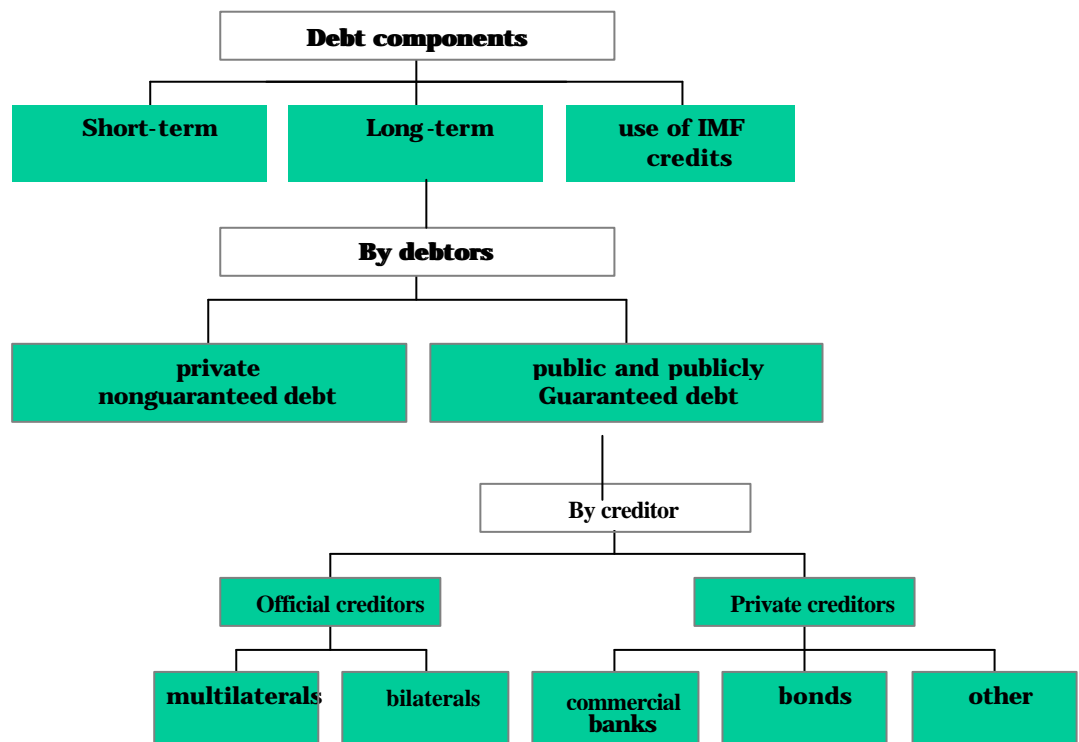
Debt components

Short-term

Long-term

use of IMF credits

By debtors

private nonguaranteed debt

public and publicly Guaranteed debt

By creditor

Official creditors

Private creditors

multilaterals

bilaterals

commercial banks

bonds

other